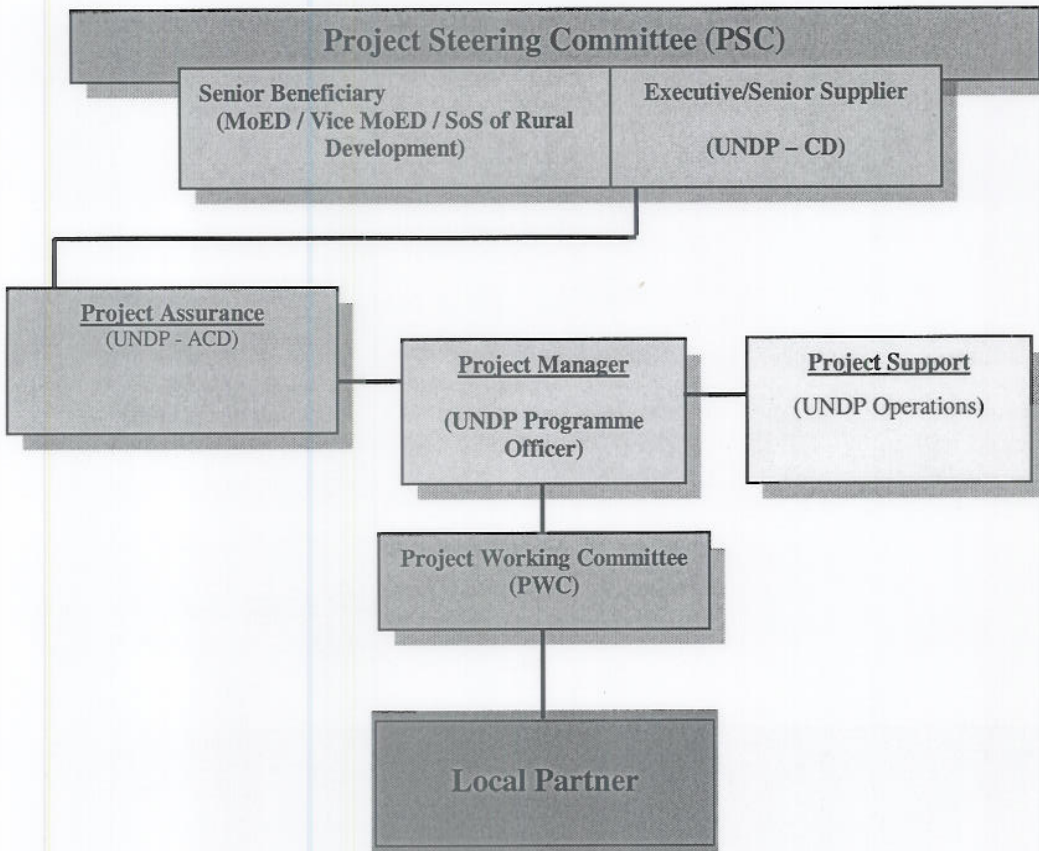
Project Steering Committee (PSC)

Senior Beneficiary
(MoED / Vice MoED / SoS of Rural Development)

Executive/Senior Supplier

(UNDP – CD)

Project Assurance
(UNDP - ACD)

Project Manager

(UNDP Programme Officer)

Project Support

(UNDP Operations)

Project Working Committee (PWC)

Local Partner